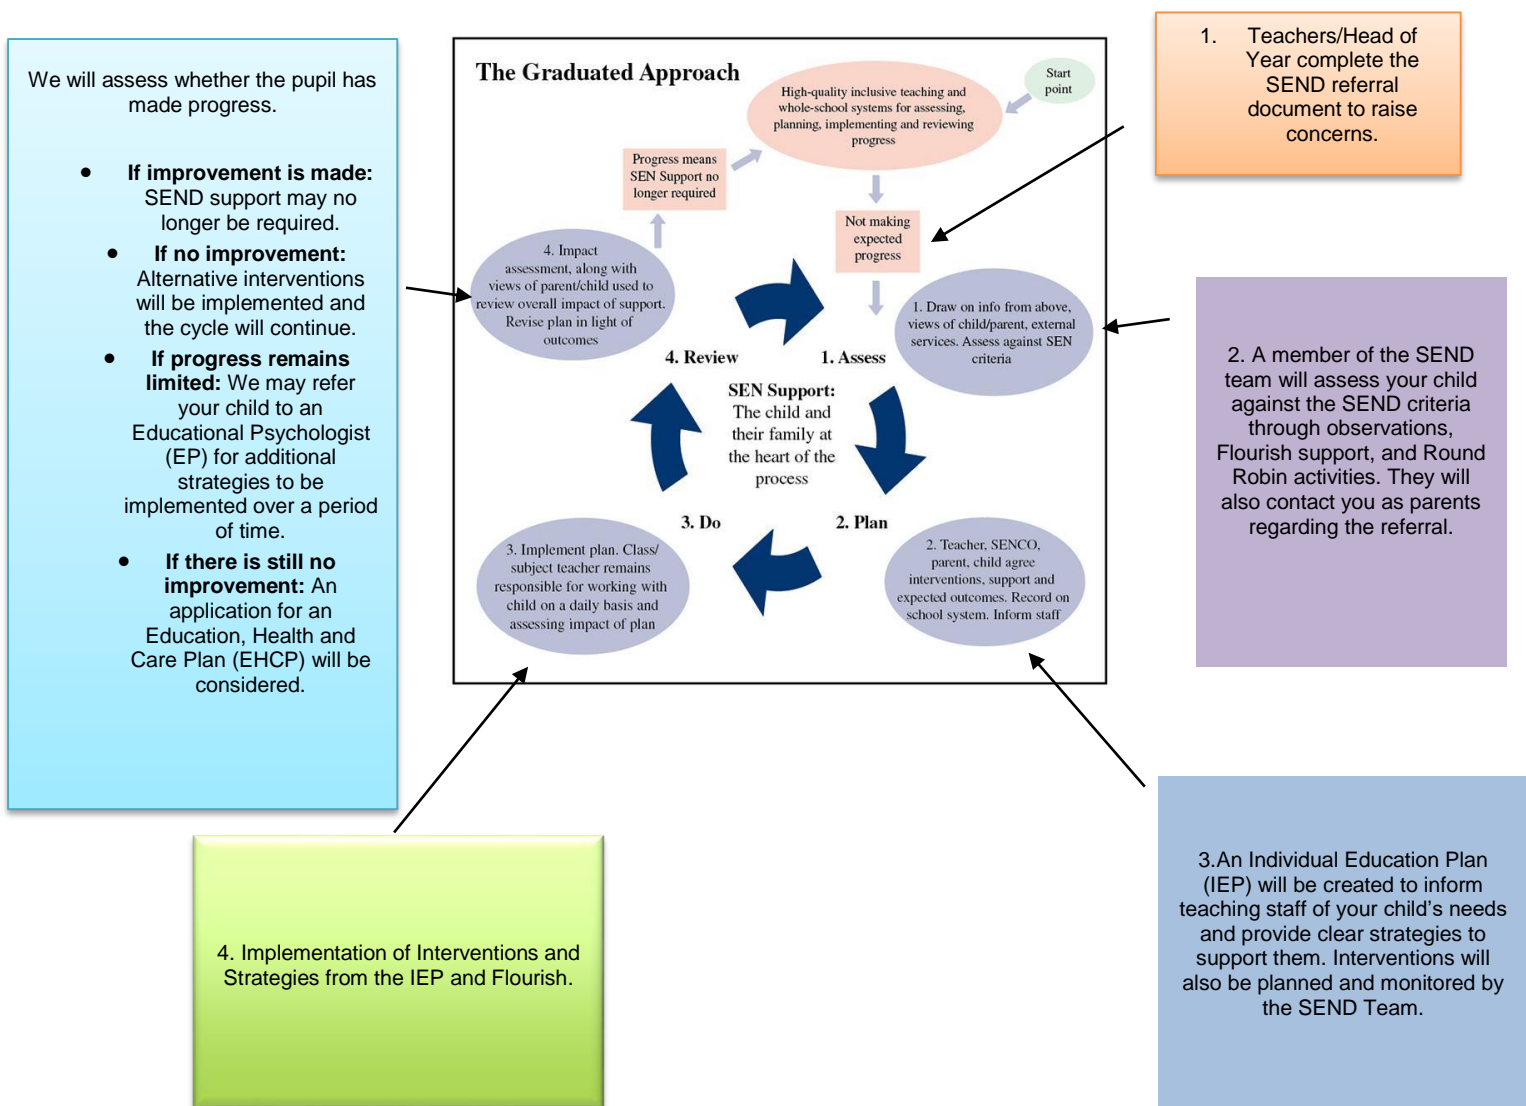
We will assess whether the pupil has made progress.

- **If improvement is made:** SEND support may no longer be required.
- **If no improvement:** Alternative interventions will be implemented and the cycle will continue.
- **If progress remains limited:** We may refer your child to an Educational Psychologist (EP) for additional strategies to be implemented over a period of time.
- **If there is still no improvement:** An application for an Education, Health and Care Plan (EHCP) will be considered.

The Graduated Approach

Start point

High-quality inclusive teaching and whole-school systems for assessing, planning, implementing and reviewing progress

Progress means SEN Support no longer required

Not making expected progress

4. Impact assessment, along with views of parent/child used to review overall impact of support. Revise plan in light of outcomes

1. Draw on info from above, views of child/parent, external services. Assess against SEN criteria

4. Review

1. Assess

SEN Support: The child and their family at the heart of the process

3. Do

2. Plan

3. Implement plan. Class/subject teacher remains responsible for working with child on a daily basis and assessing impact of plan

2. Teacher, SENCO, parent, child agree interventions, support and expected outcomes. Record on school system. Inform staff

1. Teachers/Head of Year complete the SEND referral document to raise concerns.

2. A member of the SEND team will assess your child against the SEND criteria through observations, Flourish support, and Round Robin activities. They will also contact you as parents regarding the referral.

4. Implementation of Interventions and Strategies from the IEP and Flourish.

3.An Individual Education Plan (IEP) will be created to inform teaching staff of your child's needs and provide clear strategies to support them. Interventions will also be planned and monitored by the SEND Team.